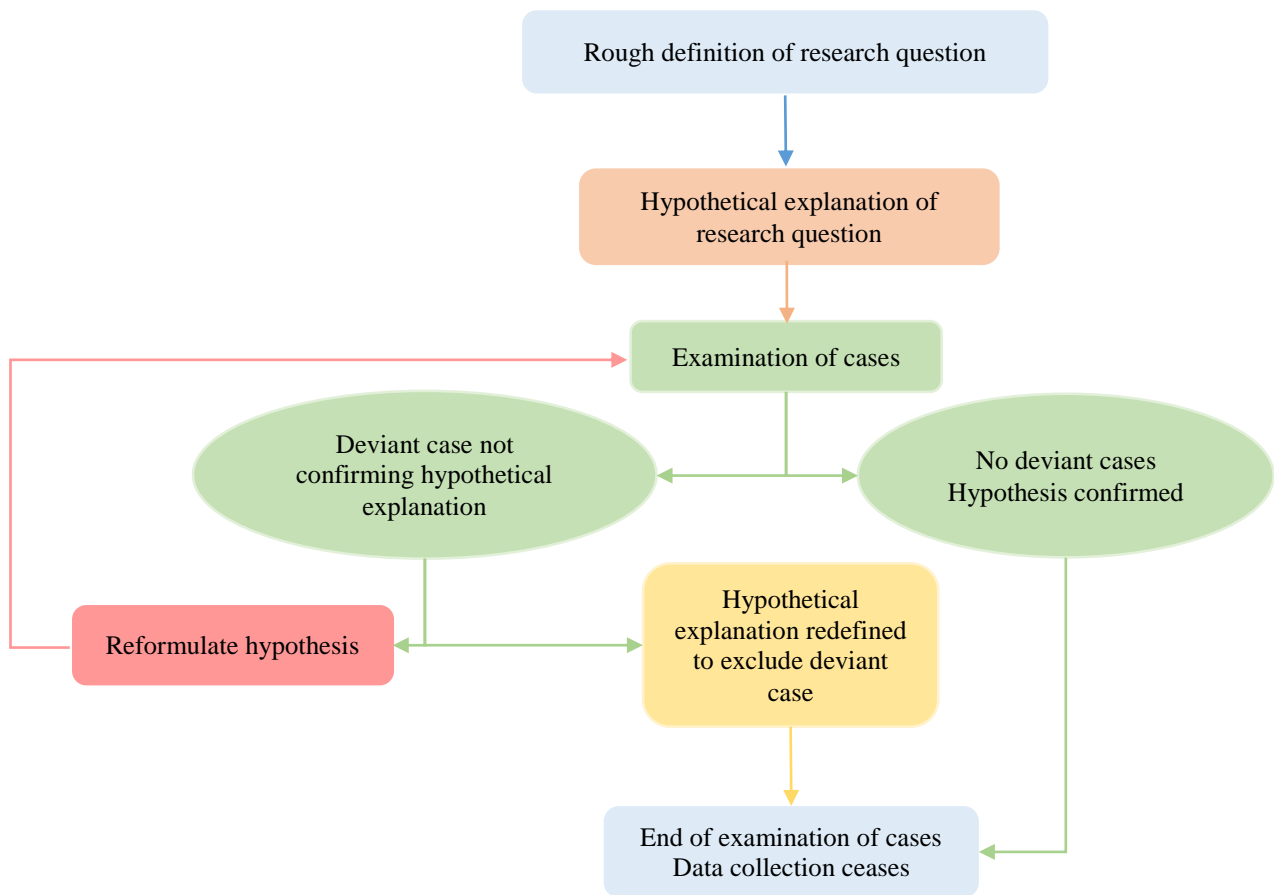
Rough definition of research question

Hypothetical explanation of research question

Examination of cases

Deviant case not confirming hypothetical explanation

No deviant cases
Hypothesis confirmed

Reformulate hypothesis

Hypothetical explanation redefined to exclude deviant case

End of examination of cases
Data collection ceases